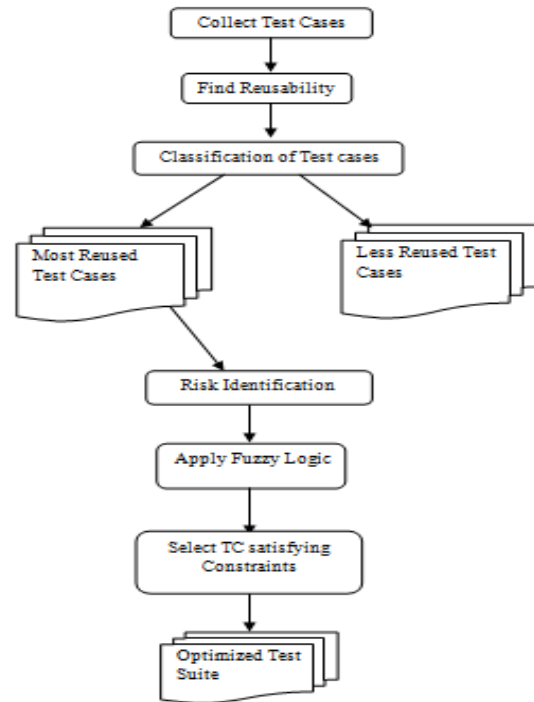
Collect Test Cases

Find Reusability

Classification of Test cases

Most Reused Test Cases

Less Reused Test Cases

Risk Identification

Apply Fuzzy Logic

Select TC satisfying Constraints

Optimized Test Suite